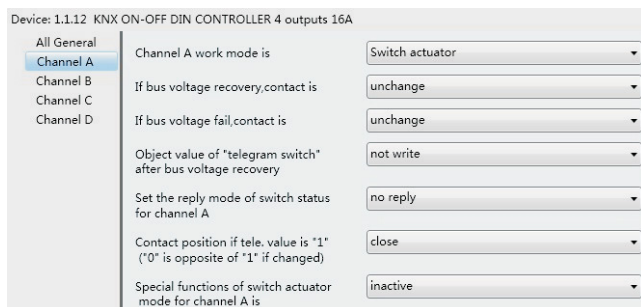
Device: 1.1.12 KNX ON-OFF DIN CONTROLLER 4 outputs 16A

All General
Channel A
Channel B
Channel C
Channel D

Channel A work mode is
Switch actuator

If bus voltage recovery,contact is
unchange

If bus voltage fail,contact is
unchange

Object value of "telegram switch" after bus voltage recovery
not write

Set the reply mode of switch status for channel A
no reply

Contact position if tele. value is "1" ("0" is opposite of "1" if changed)
close

Special functions of switch actuator mode for channel A is
inactive